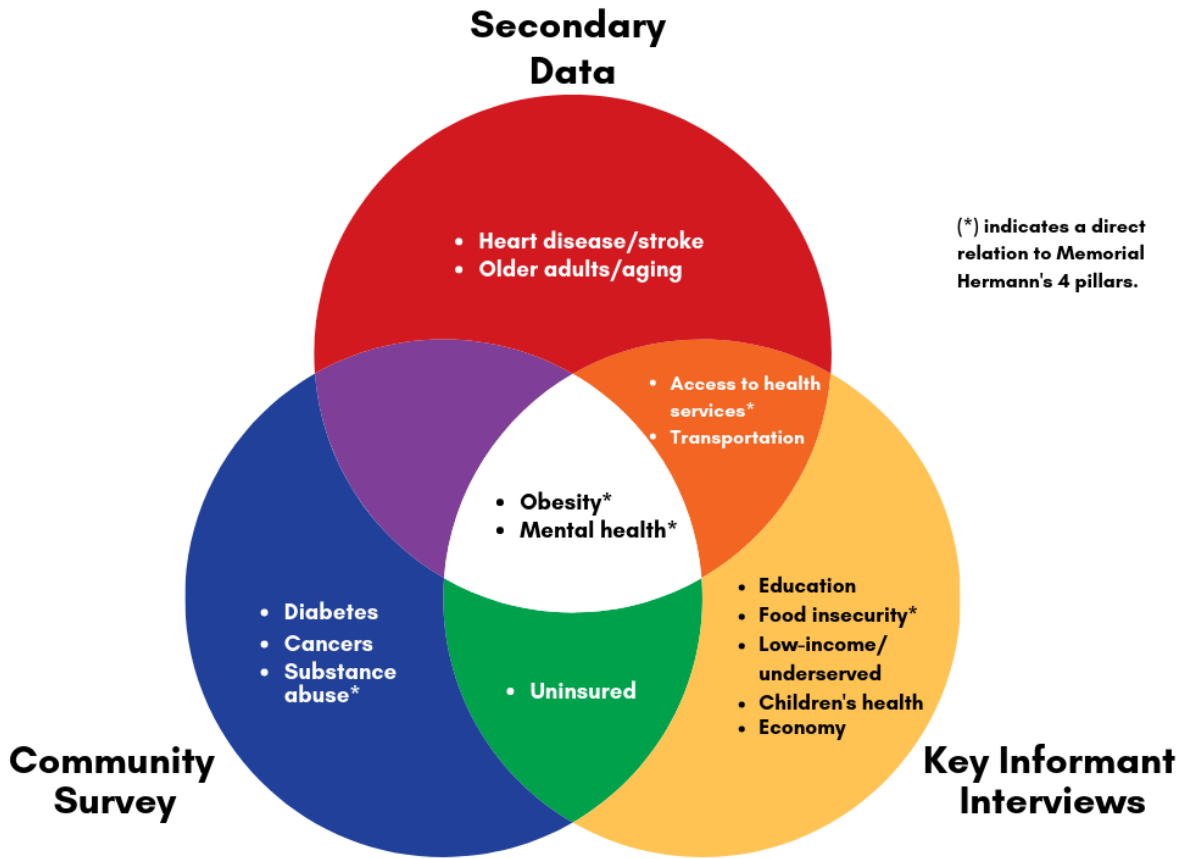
Secondary Data

(*) indicates a direct relation to Memorial Hermann's 4 pillars.

- Heart disease/stroke
- Older adults/aging

- Access to health services*
- Transportation

- Obesity*
- Mental health*

- Diabetes
- Cancers
- Substance abuse*

- Uninsured

- Education
- Food insecurity*
- Low-income/ underserved
- Children's health
- Economy

Community Survey

Key Informant Interviews